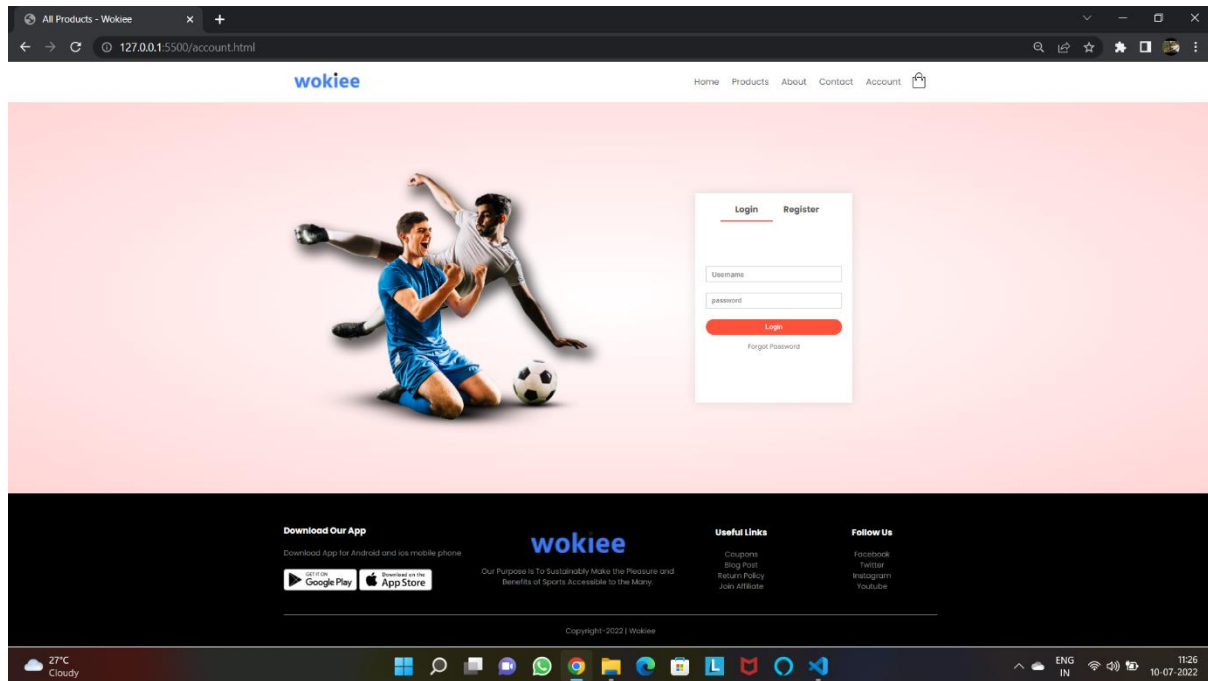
All Products - Wokiee

127.0.0.1:5500/account.html

wokiee

Home Products About Contact Account

Login Register

Username

password

Login

Forgot Password

Download Our App

Download App for Android and ios mobile phone

GET IT ON Google Play

Download on the App Store

wokiee

Our Purpose Is To Sustainably Make the Pleasure and Benefits of Sports Accessible to the Many.

Useful Links

Coupons
Blog Post
Return Policy
Join Affiliate

Follow Us

Facebook
Twitter
Instagram
Youtube

Copyright-2022 | Wokiee

27°C
Cloudy

ENG
IN

11:26
10-07-2022